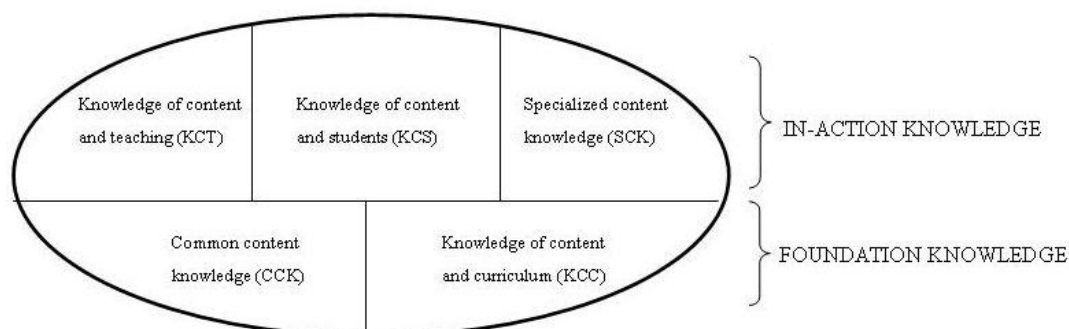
Knowledge of content and teaching (KCT)

Knowledge of content and students (KCS)

Specialized content knowledge (SCK)

IN-ACTION KNOWLEDGE

Common content knowledge (CCK)

Knowledge of content and curriculum (KCC)

FOUNDATION KNOWLEDGE